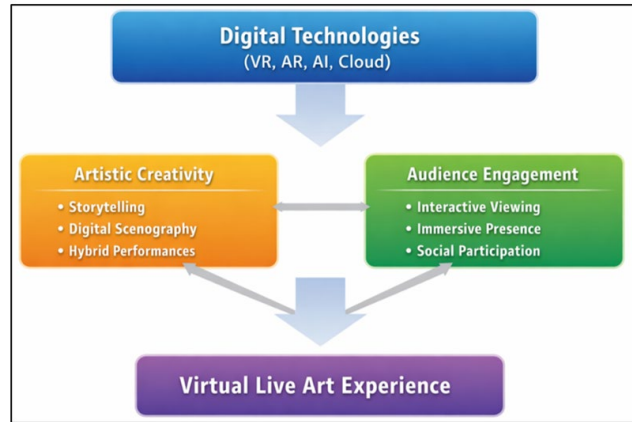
Digital Technologies
(VR, AR, AI, Cloud)

Artistic Creativity
• Storytelling
• Digital Scenography
• Hybrid Performances

Audience Engagement
• Interactive Viewing
• Immersive Presence
• Social Participation

Virtual Live Art Experience